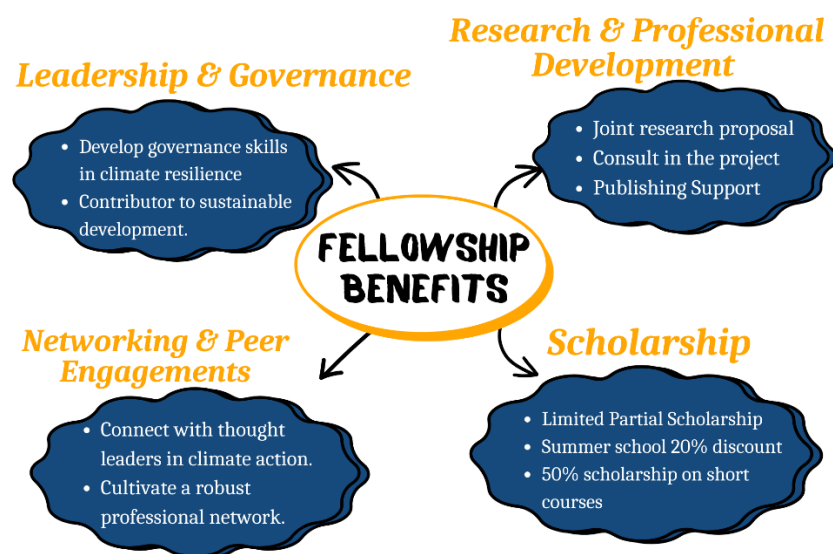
Leadership & Governance

- Develop governance skills in climate resilience
- Contributor to sustainable development.

Research & Professional Development

- Joint research proposal
- Consult in the project
- Publishing Support

FELLOWSHIP BENEFITS

Networking & Peer Engagements

- Connect with thought leaders in climate action.
- Cultivate a robust professional network.

Scholarship

- Limited Partial Scholarship
- Summer school 20% discount
- 50% scholarship on short courses